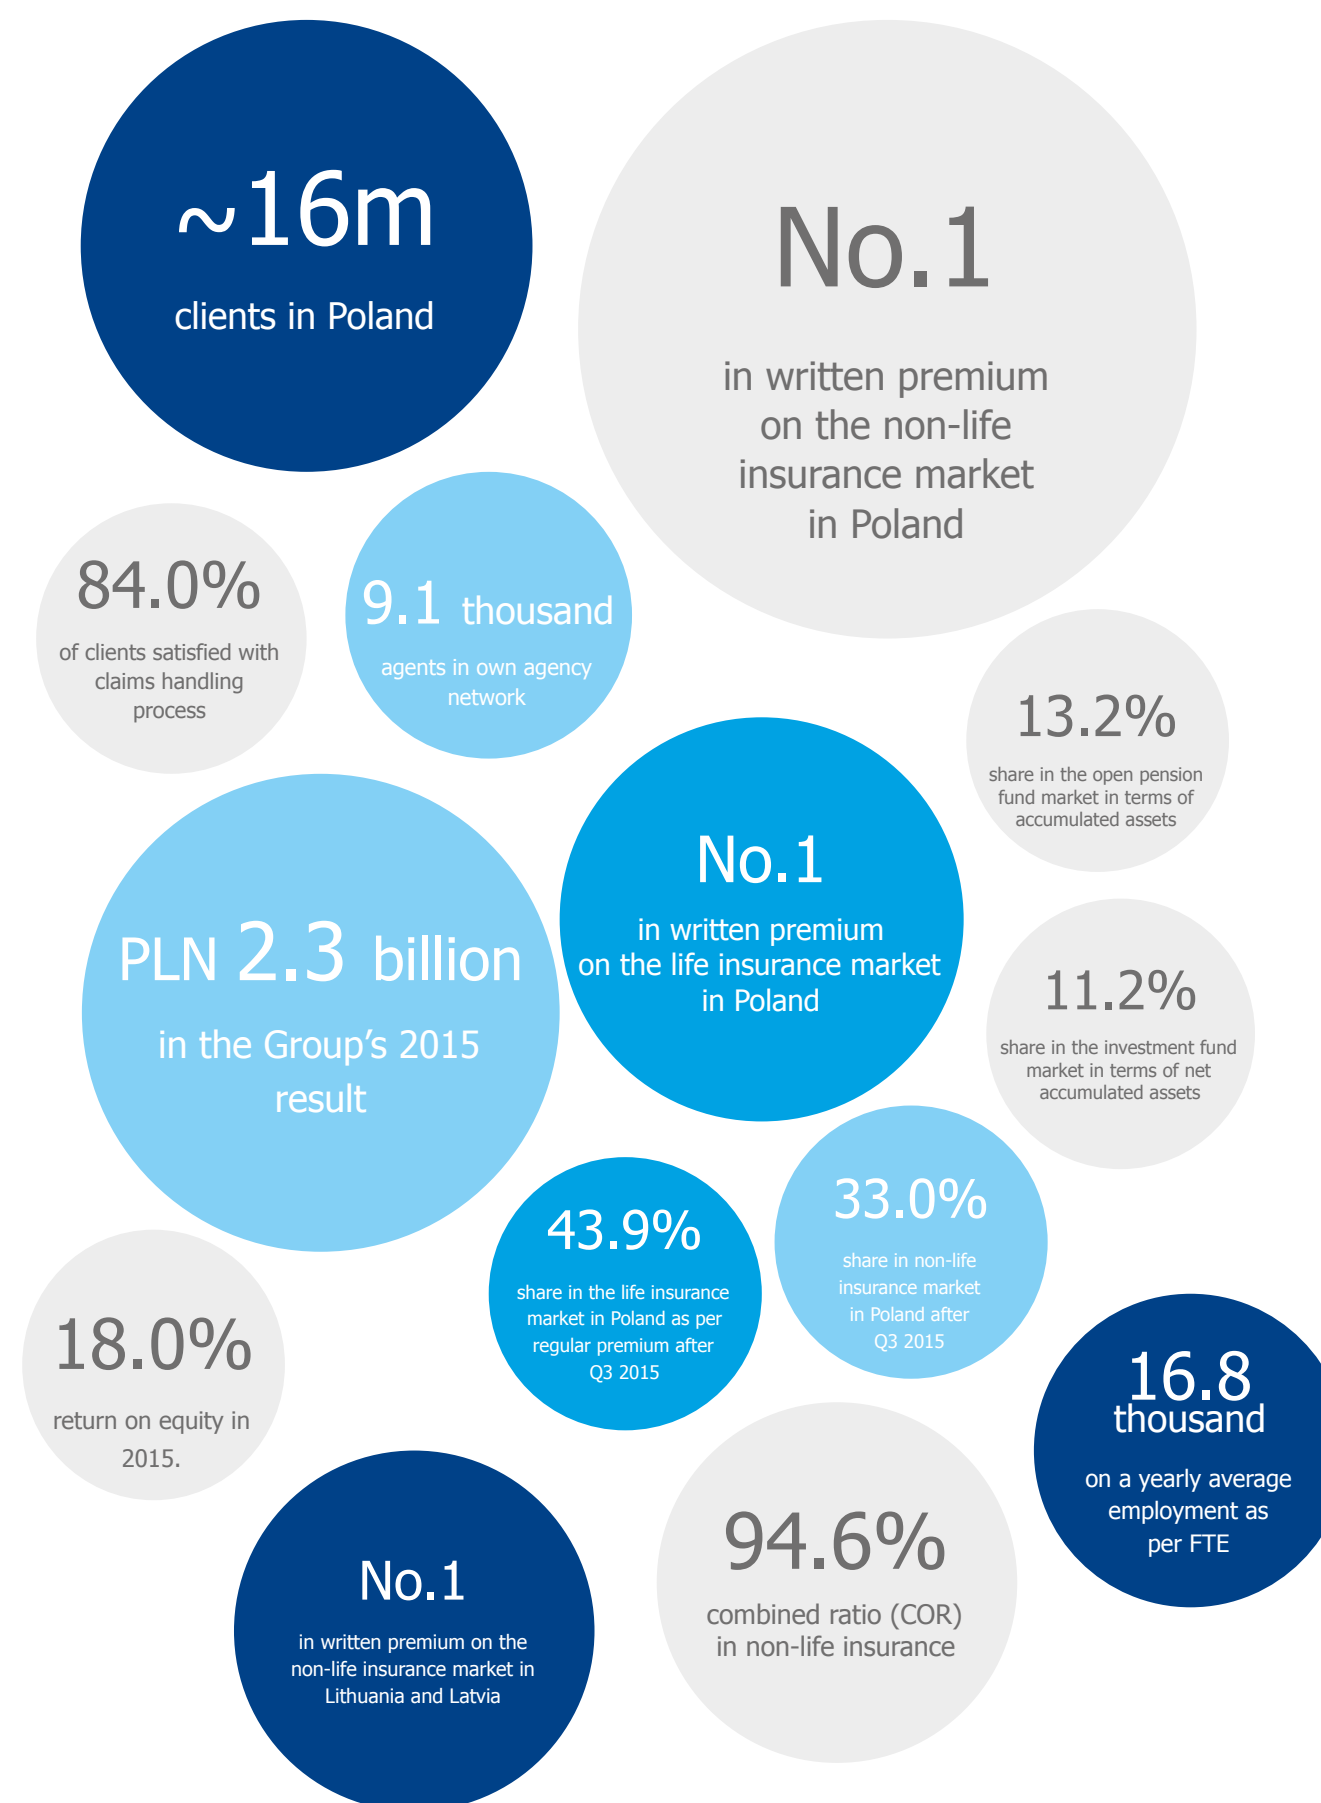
~16m
clients in Poland

No.1
in written premium on the non-life insurance market in Poland

84.0%
of clients satisfied with claims handling process

9.1 thousand
agents in own agency network

13.2%
share in the open pension fund market in terms of accumulated assets

PLN 2.3 billion
in the Group's 2015 result

No.1
in written premium on the life insurance market in Poland

11.2%
share in the investment fund market in terms of net accumulated assets

43.9%
share in the life insurance market in Poland as per regular premium after Q3 2015

33.0%
share in non-life insurance market in Poland after Q3 2015

18.0%
return on equity in 2015.

16.8 thousand
on a yearly average employment as per FTE

No.1
in written premium on the non-life insurance market in Lithuania and Latvia

94.6%
combined ratio (COR) in non-life insurance